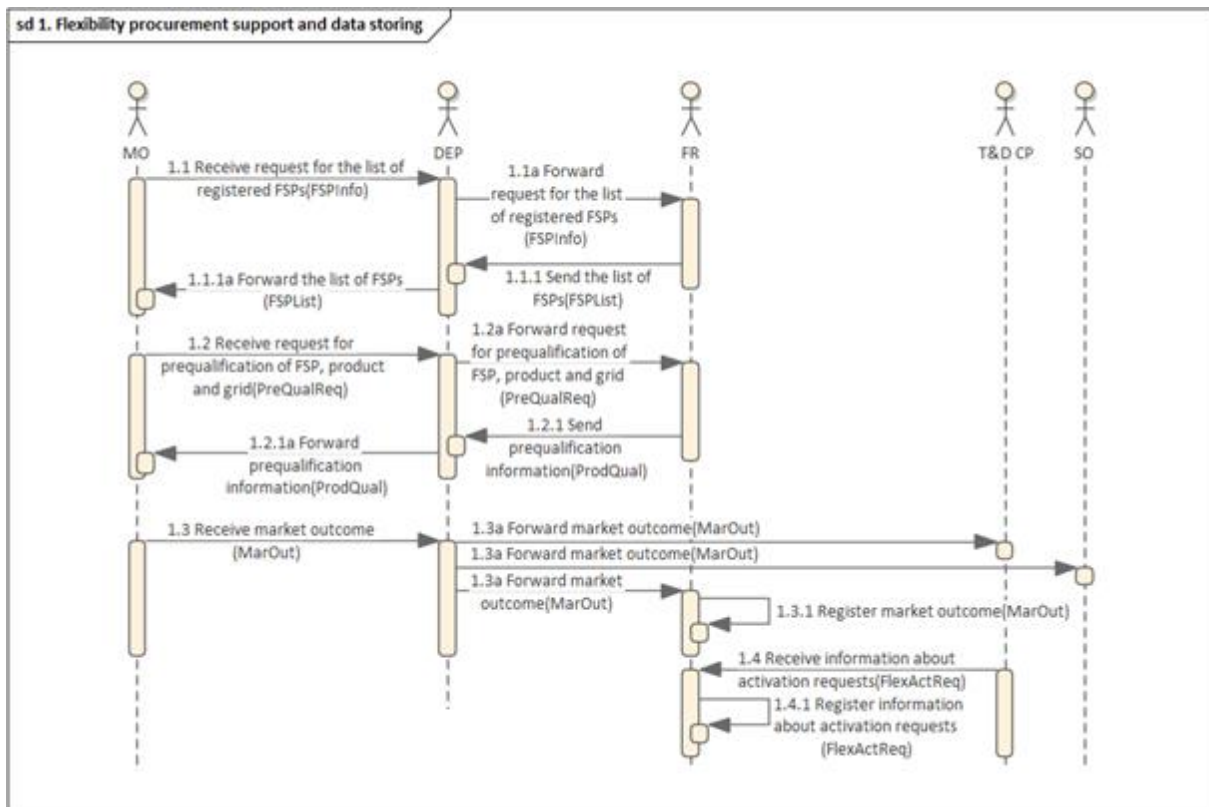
sd 1. Flexibility procurement support and data storing

MO

DEP

FR

T&D CP

SO

1.1 Receive request for the list of registered FSPs(FSPInfo)

1.1a Forward request for the list of registered FSPs (FSPInfo)

1.1.1 Send the list of FSPs(FSPList)

1.1.1a Forward the list of FSPs (FSPList)

1.2 Receive request for prequalification of FSP, product and grid(PreQualReq)

1.2a Forward request for prequalification of FSP, product and grid (PreQualReq)

1.2.1 Send prequalification information(ProdQual)

1.2.1a Forward prequalification information(ProdQual)

1.3 Receive market outcome (MarOut)

1.3a Forward market outcome(MarOut)

1.3a Forward market outcome(MarOut)

1.3a Forward market outcome(MarOut)

1.3.1 Register market outcome(MarOut)

1.4 Receive information about activation requests(FlexActReq)

1.4.1 Register information about activation requests (FlexActReq)